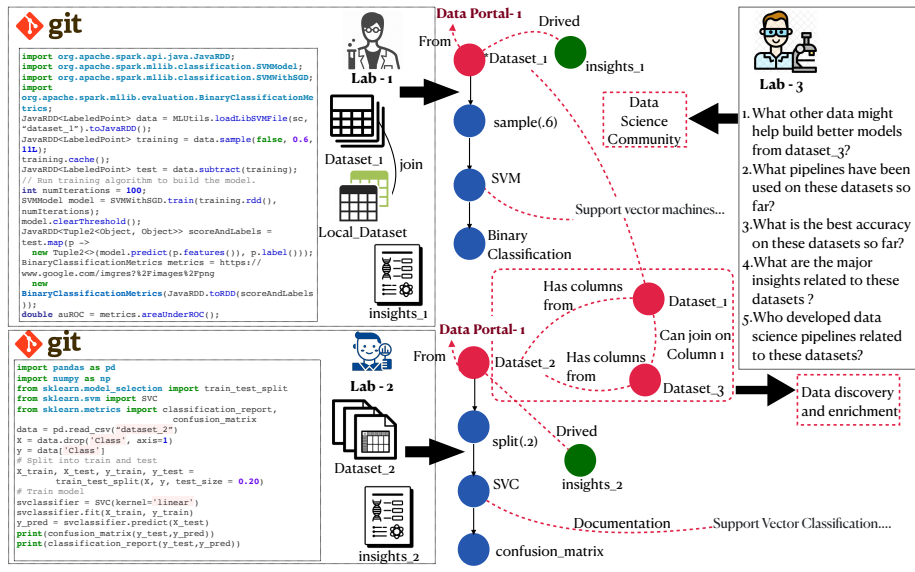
git

import org.apache.spark.api.java.JavaRDD;
import org.apache.spark.mllib.classification.SVMModel;
import org.apache.spark.mllib.classification.SVMWithSGD;
import org.apache.spark.mllib.evaluation.BinaryClassificationMetrics;
JavaRDD<LabeledPoint> data = MLUtils.loadLibSVMFile(sc, "dataset_1").toJavaRDD();
JavaRDD<LabeledPoint> training = data.sample(false, 0.6, 11L);
training.cache();
JavaRDD<LabeledPoint> test = data.subtract(training);
// Run training algorithm to build the model.
int numIterations = 100;
SVMModel model = SVMWithSGD.train(training.rdd(), numIterations);
model.clearThreshold();
JavaRDD<Tuple2<Object, Object>> scoreAndLabels = test.map(p ->
new Tuple2<>(model.predict(p.features()), p.label()));
BinaryClassificationMetrics metrics = https://www.google.com/imgres?%2Fimages%2Fpng
new
BinaryClassificationMetrics(JavaRDD.toRDD(scoreAndLabels));
double auROC = metrics.areaUnderROC();

Lab - 1
Dataset_1
join
Local_Dataset
insights_1

Data Portal - 1
From
Drived
Dataset_1
insights_1
sample(.6)
SVM
Binary Classification
Support vector machines...

Lab - 3
Data Science Community
1. What other data might help build better models from dataset_3?
2. What pipelines have been used on these datasets so far?
3. What is the best accuracy on these datasets so far?
4. What are the major insights related to these datasets ?
5. Who developed data science pipelines related to these datasets?

git

import pandas as pd
import numpy as np
from sklearn.model_selection import train_test_split
from sklearn.svm import SVC
from sklearn.metrics import classification_report, confusion_matrix
data = pd.read_csv("dataset_2")
X = data.drop('Class', axis=1)
y = data['Class']
# Split into train and test
X_train, X_test, y_train, y_test = train_test_split(X, y, test_size = 0.20)
# Train model
svclassifier = SVC(kernel='linear')
svclassifier.fit(X_train, y_train)
y_pred = svclassifier.predict(X_test)
print(confusion_matrix(y_test,y_pred))
print(classification_report(y_test,y_pred))

Lab - 2
Dataset_2
insights_2

Data Portal - 1
From
Dataset_2
Has columns from
Dataset_1
Can join on Column 1
Has columns from
Dataset_3
Data discovery and enrichment
split(.2)
Drived
insights_2
SVC
Documentation
Support Vector Classification....
confusion_matrix